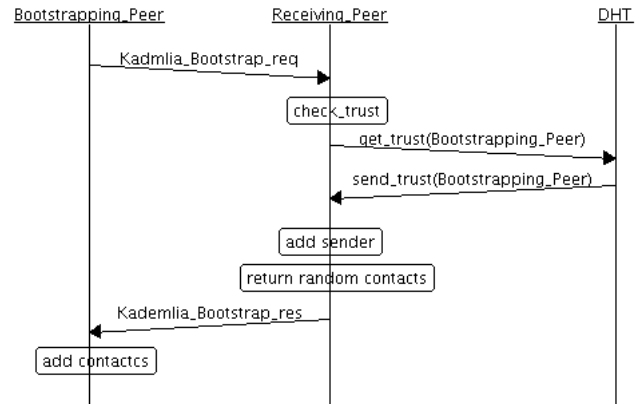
Bootstrapping_Peer

Receiving_Peer

DHT

Kadmlia_Bootstrap_req

check_trust

get_trust(Bootstrapping_Peer)

send_trust(Bootstrapping_Peer)

add sender

return random contacts

Kademlia_Bootstrap_res

add contactcs